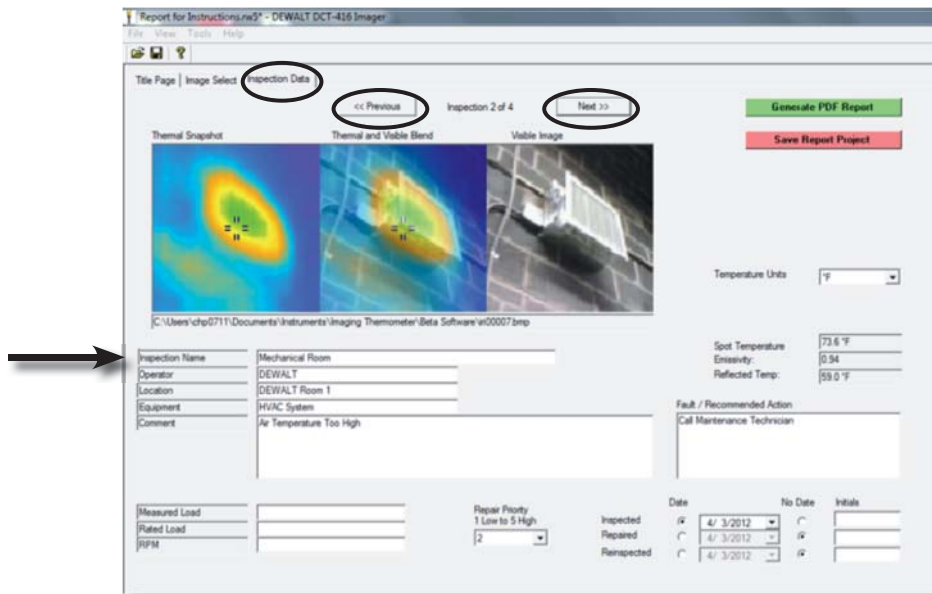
Report for Instructions.rw5* - DEWALT DCT-416 Imager

File View Tools Help

Title Page | Image Select | Inspection Data

<< Previous Inspection 2 of 4 Next >>

Generate PDF Report

Save Report Project

Thermal Snapshot Thermal and Visible Blend Visible Image

Temperature Units °F

C:\Users\chp0711\Documents\Instruments\Imaging Thermometer\Beta Software\ir00007.bmp

Inspection Name Mechanical Room
Operator DEWALT
Location DEWALT Room 1
Equipment HVAC System
Comment Air Temperature Too High

Spot Temperature 73.6 °F
Emissivity: 0.94
Reflected Temp: 59.0 °F

Fault / Recommended Action
Call Maintenance Technician

Measured Load
Rated Load
RPM

Repair Priority
1 Low to 5 High
2

Date No Date Initials
Inspected 4/ 3/2012
Repaired 4/ 3/2012
Reinspected 4/ 3/2012